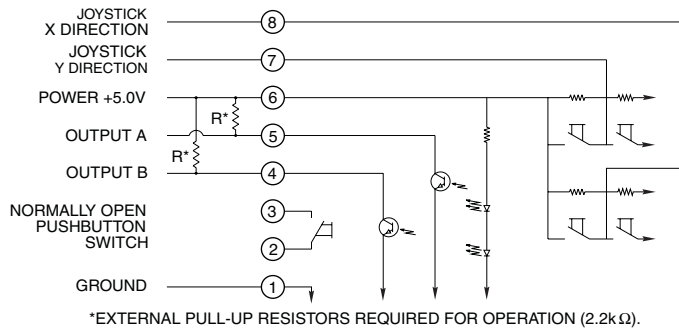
JOYSTICK
X DIRECTION

8

JOYSTICK
Y DIRECTION

7

POWER +5.0V

6

R*

OUTPUT A

5

R*

OUTPUT B

4

NORMALLY OPEN
PUSHBUTTON
SWITCH

3

2

GROUND

1

*EXTERNAL PULL-UP RESISTORS REQUIRED FOR OPERATION (2.2k$\Omega$).